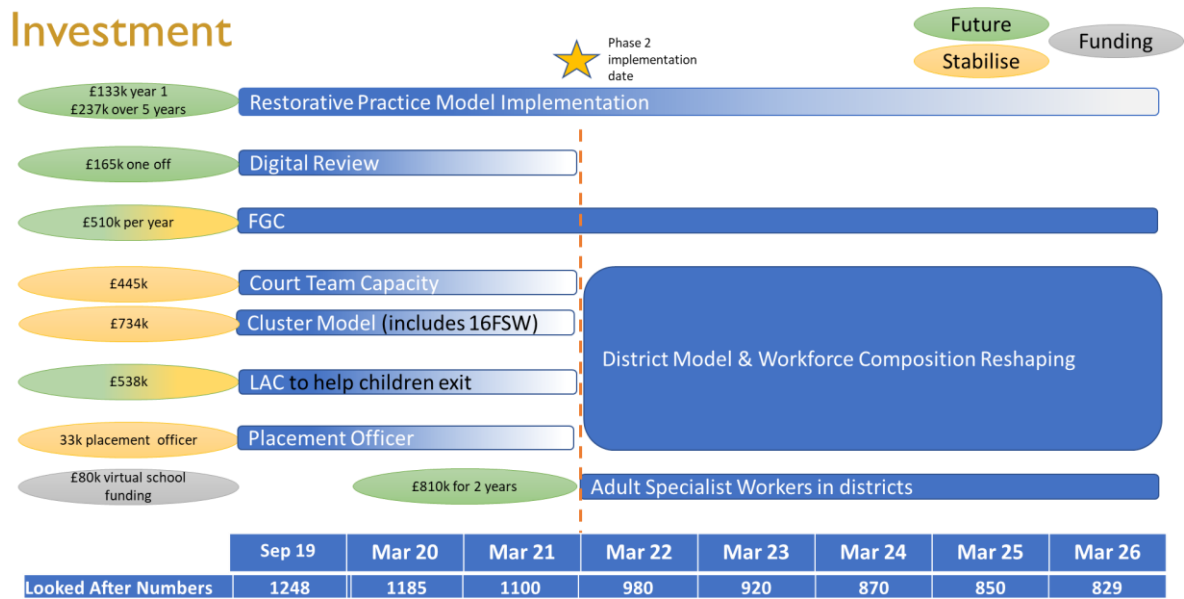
Investment

Future
Funding
Stabilise

Phase 2 implementation date

£133k year 1
£237k over 5 years

Restorative Practice Model Implementation

£165k one off

Digital Review

£510k per year

FGC

£445k

Court Team Capacity

£734k

Cluster Model (includes 16FSW)

District Model & Workforce Composition Reshaping

£538k

LAC to help children exit

33k placement officer

Placement Officer

£80k virtual school funding

£810k for 2 years

Adult Specialist Workers in districts

| | Sep 19 | Mar 20 | Mar 21 | Mar 22 | Mar 23 | Mar 24 | Mar 25 | Mar 26 |
|---|---|---|---|---|---|---|---|---|
| Looked After Numbers | 1248 | 1185 | 1100 | 980 | 920 | 870 | 850 | 829 |